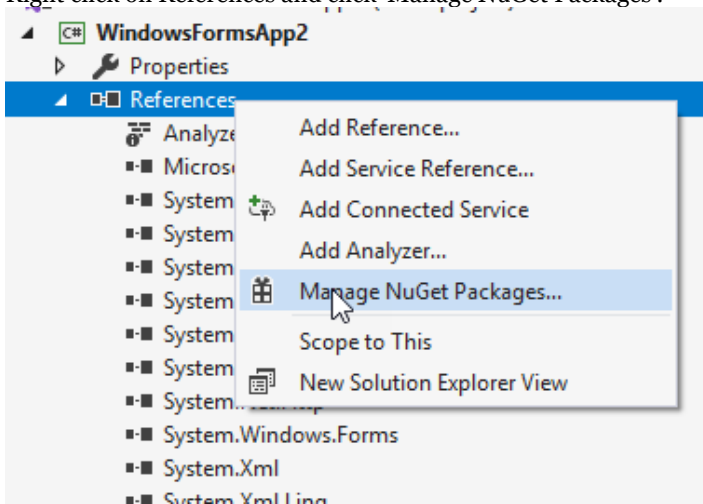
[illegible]

C# WindowsFormsApp2
Properties
References
Analyze
Micros
System
System
System
System
System
System
System.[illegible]
System.Windows.Forms
System.Xml
System.Xml.Linq

Add Reference...
Add Service Reference...
Add Connected Service
Add Analyzer...
Manage NuGet Packages...
Scope to This
New Solution Explorer View